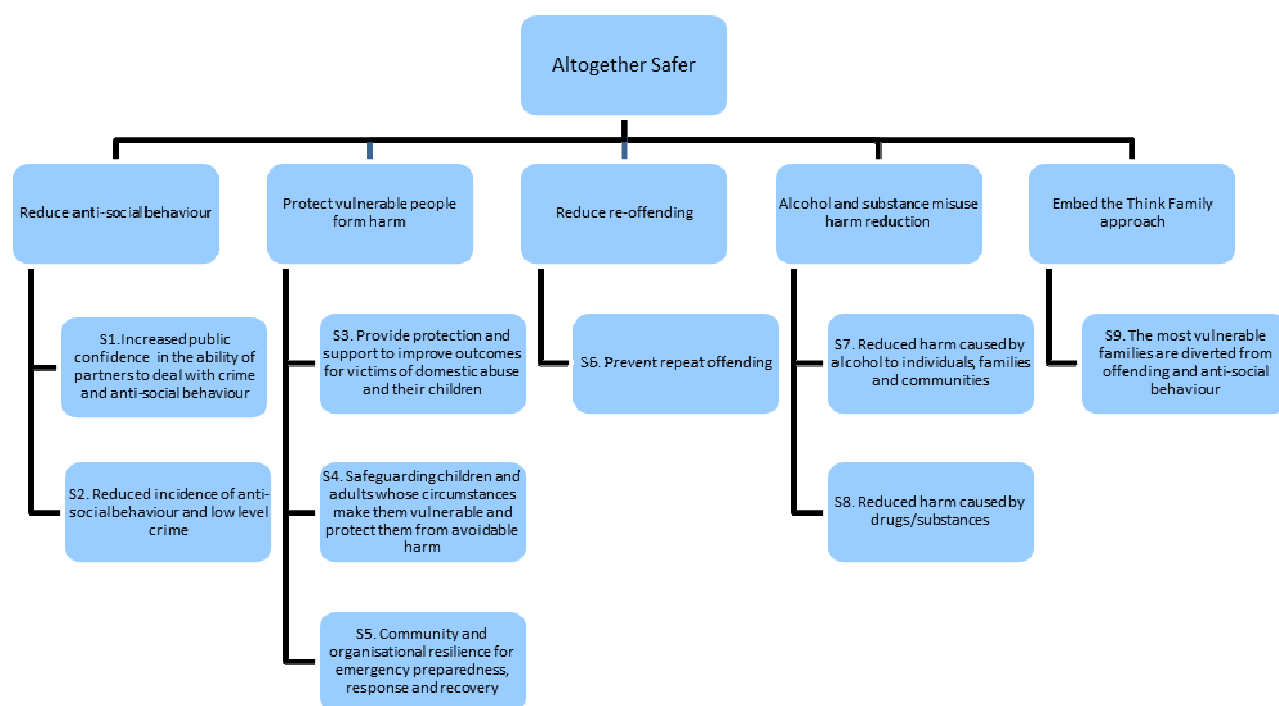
Altogether Safer

Reduce anti-social behaviour

S1. Increased public confidence in the ability of partners to deal with crime and anti-social behaviour

S2. Reduced incidence of anti-social behaviour and low level crime

Protect vulnerable people form harm

S3. Provide protection and support to improve outcomes for victims of domestic abuse and their children

S4. Safeguarding children and adults whose circumstances make them vulnerable and protect them from avoidable harm

S5. Community and organisational resilience for emergency preparedness, response and recovery

Reduce re-offending

S6. Prevent repeat offending

Alcohol and substance misuse harm reduction

S7. Reduced harm caused by alcohol to individuals, families and communities

S8. Reduced harm caused by drugs/substances

Embed the Think Family approach

S9. The most vulnerable families are diverted from offending and anti-social behaviour